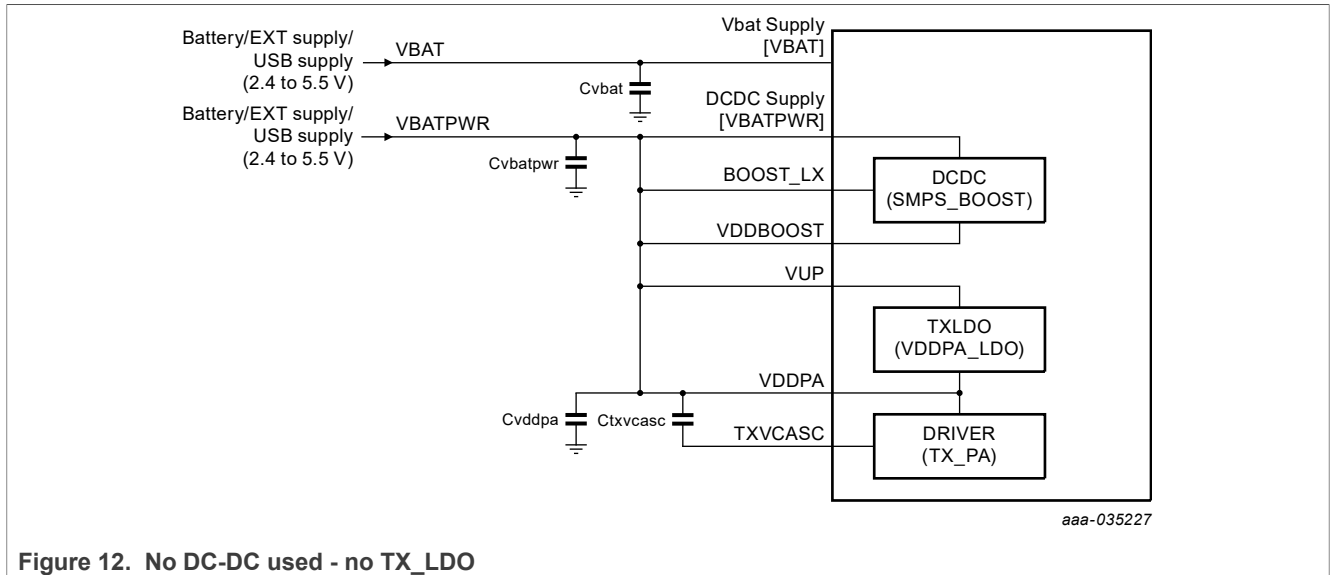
Battery/EXT supply/ USB supply (2.4 to 5.5 V)

VBAT

Vbat Supply [VBAT]

Cvbat

Battery/EXT supply/ USB supply (2.4 to 5.5 V)

VBATPWR

DCDC Supply [VBATPWR]

Cvbatpwr

BOOST_LX

DCDC (SMPS_BOOST)

VDDBOOST

VUP

TXLDO (VDDPA_LDO)

VDDPA

Cvddpa

Ctxvcasc

TXVCASC

DRIVER (TX_PA)

aaa-035227

Figure 12. No DC-DC used - no TX_LDO